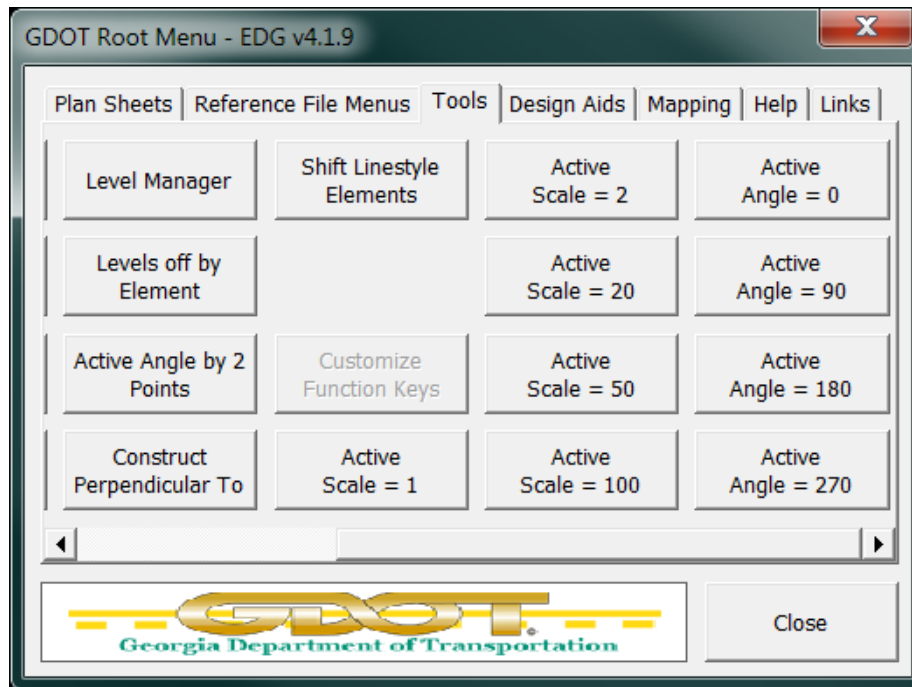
GDOT Root Menu - EDG v4.1.9

X

Plan Sheets | Reference File Menus | Tools | Design Aids | Mapping | Help | Links

Level Manager

Shift Linestyle Elements

Active Scale = 2

Active Angle = 0

Levels off by Element

Active Scale = 20

Active Angle = 90

Active Angle by 2 Points

Customize Function Keys

Active Scale = 50

Active Angle = 180

Construct Perpendicular To

Active Scale = 1

Active Scale = 100

Active Angle = 270

GDOT

Georgia Department of Transportation

Close